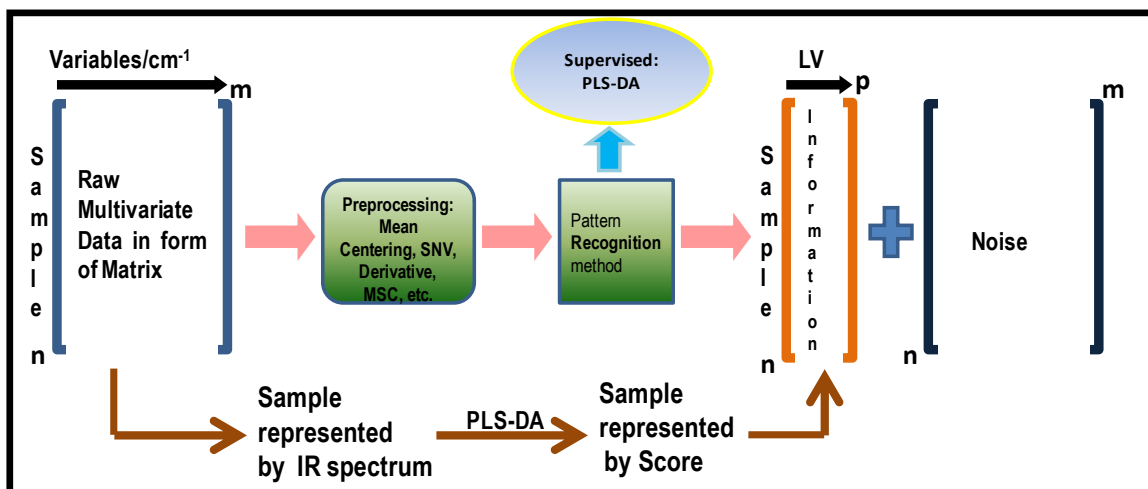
Variables/cm$^{-1}$

m

Sample n

Raw Multivariate Data in form of Matrix

Preprocessing: Mean Centering, SNV, Derivative, MSC, etc.

Supervised: PLS-DA

Pattern Recognition method

LV

p

Sample n

Information

Noise

n

m

Sample represented by IR spectrum

PLS-DA

Sample represented by Score